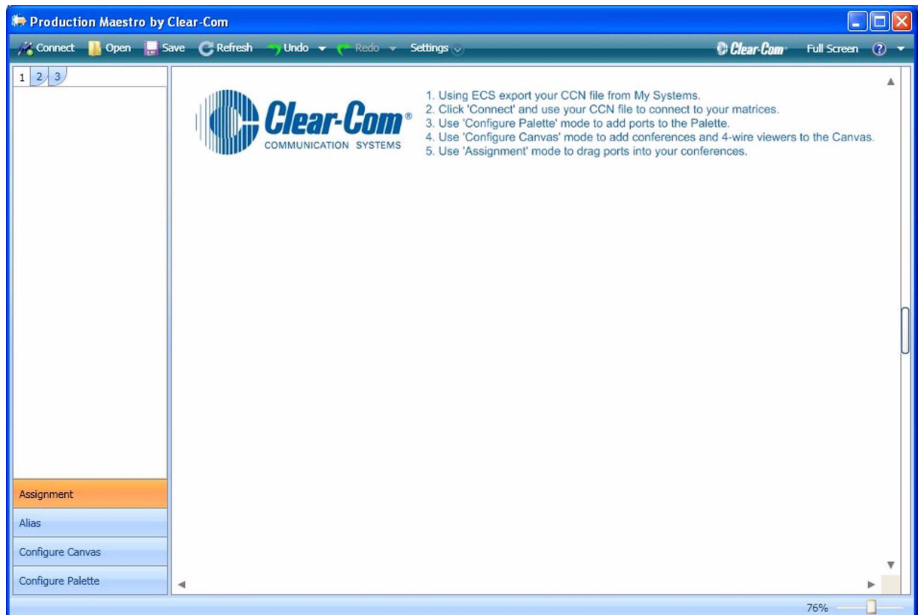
Production Maestro by Clear-Com

Connect Open Save Refresh Undo Redo Settings Clear-Com Full Screen

1 2 3

Clear-Com®
COMMUNICATION SYSTEMS

1. Using ECS export your CCN file from My Systems.
2. Click 'Connect' and use your CCN file to connect to your matrices.
3. Use 'Configure Palette' mode to add ports to the Palette.
4. Use 'Configure Canvas' mode to add conferences and 4-wire viewers to the Canvas.
5. Use 'Assignment' mode to drag ports into your conferences.

Assignment
Alias
Configure Canvas
Configure Palette

76%